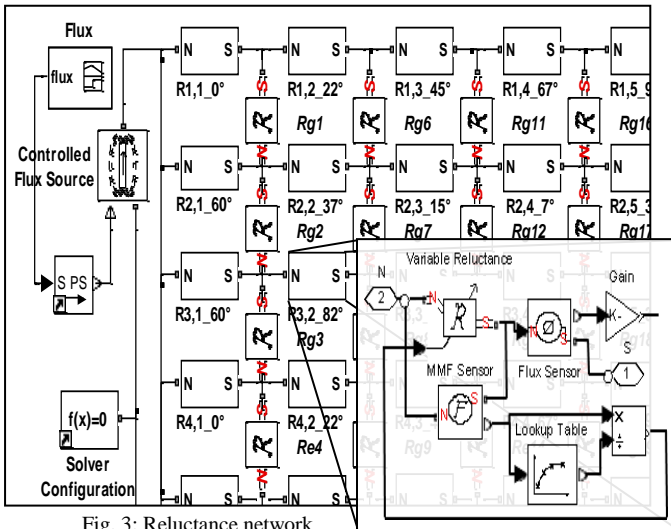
Flux

flux

Controlled Flux Source

S PS

f(x)=0

Solver Configuration

N S
R1,1_0°
N S
R1,2_22°
N S
R1,3_45°
N S
R1,4_67°
R1,5_9
Rg1
Rg6
Rg11
Rg16

N S
R2,1_60°
N S
R2,2_37°
N S
R2,3_15°
N S
R2,4_7°
R2,5_3
Rg2
Rg7
Rg12
Rg17

N S
R3,1_60°
N S
R3,2_82°
Rg3

N S
R4,1_0°
N S
R4,2_22°
Re4

Variable Reluctance
N
2
N
S
Gain
K-
Flux Sensor
S
1
MMF Sensor
N
S
Lookup Table
X
÷
Rg9

Fig. 3: Reluctance network